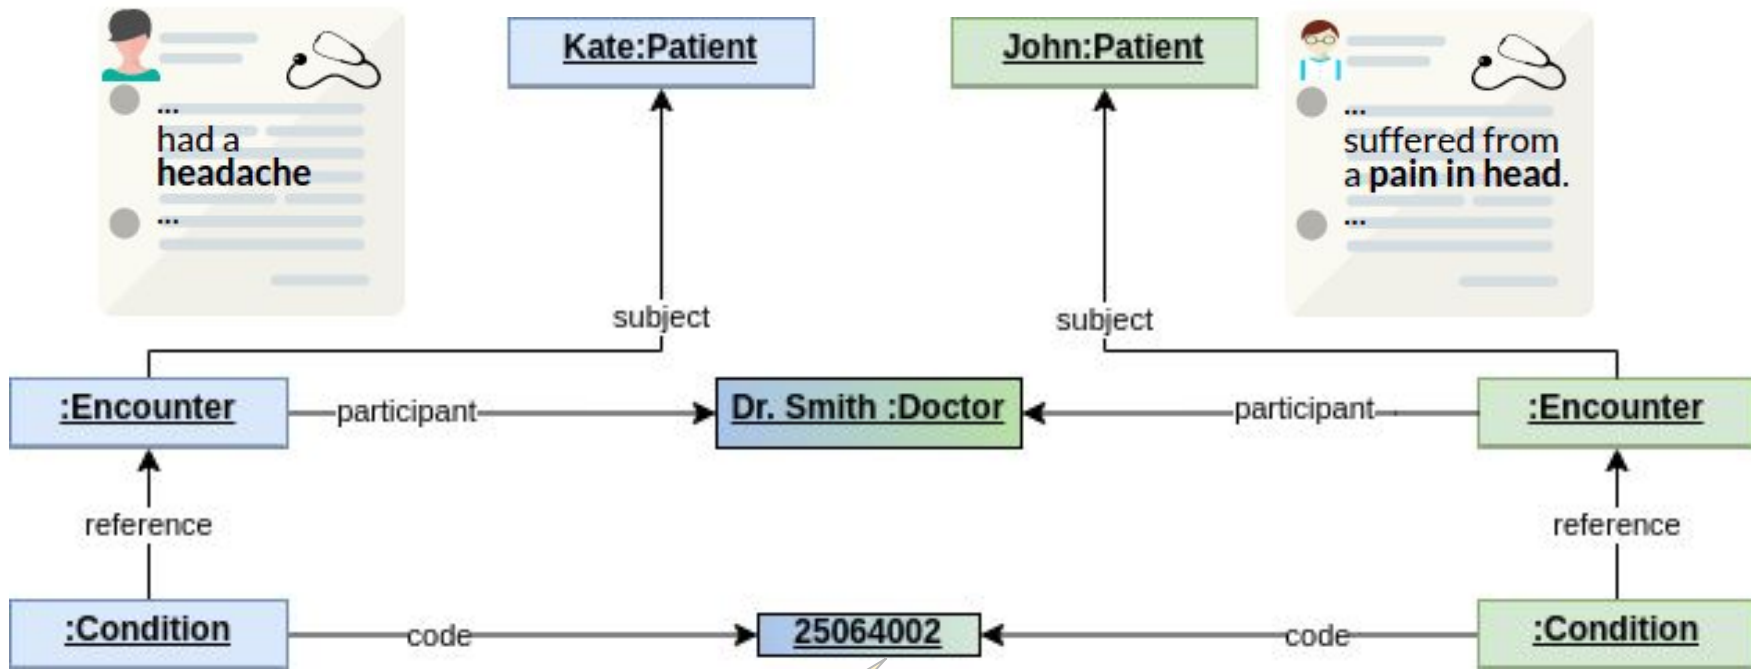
...
had a headache
...

Kate:Patient

John:Patient

...
suffered from a pain in head.
...

subject

subject

:Encounter

participant

Dr. Smith :Doctor

participant

:Encounter

reference

reference

:Condition

code

25064002

code

:Condition